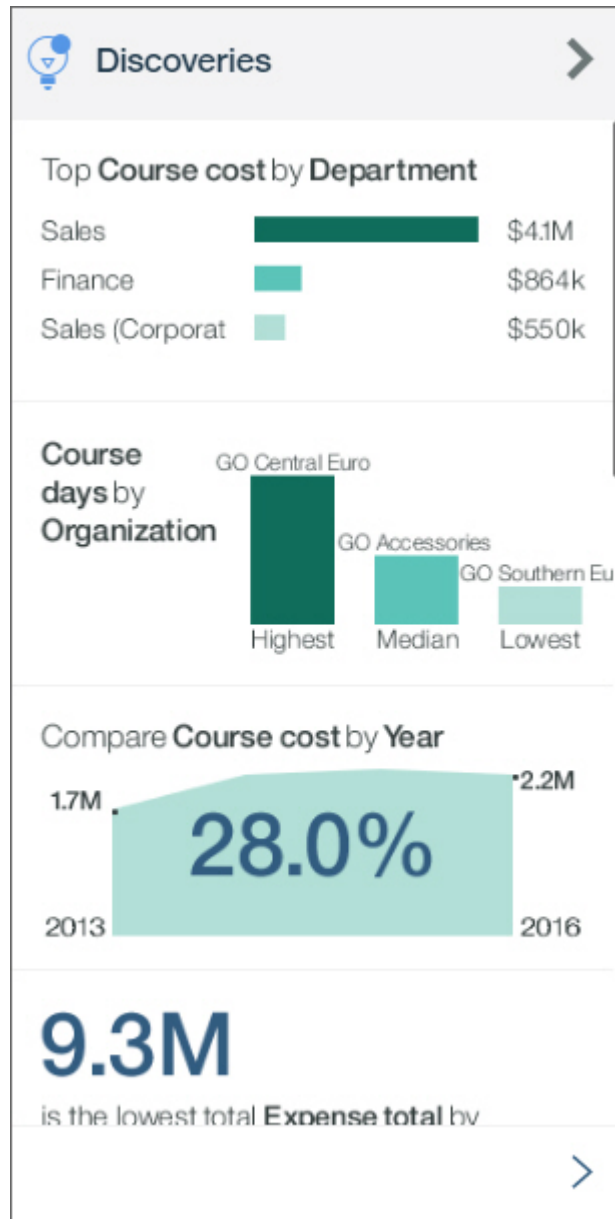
Discoveries

Top Course cost by Department

Sales $4.1M
Finance $864k
Sales (Corporat $550k

Course days by Organization

GO Central Euro
GO Accessories
GO Southern Eu
Highest
Median
Lowest

Compare Course cost by Year

1.7M
2.2M
28.0%
2013
2016

9.3M
is the lowest total Expense total by